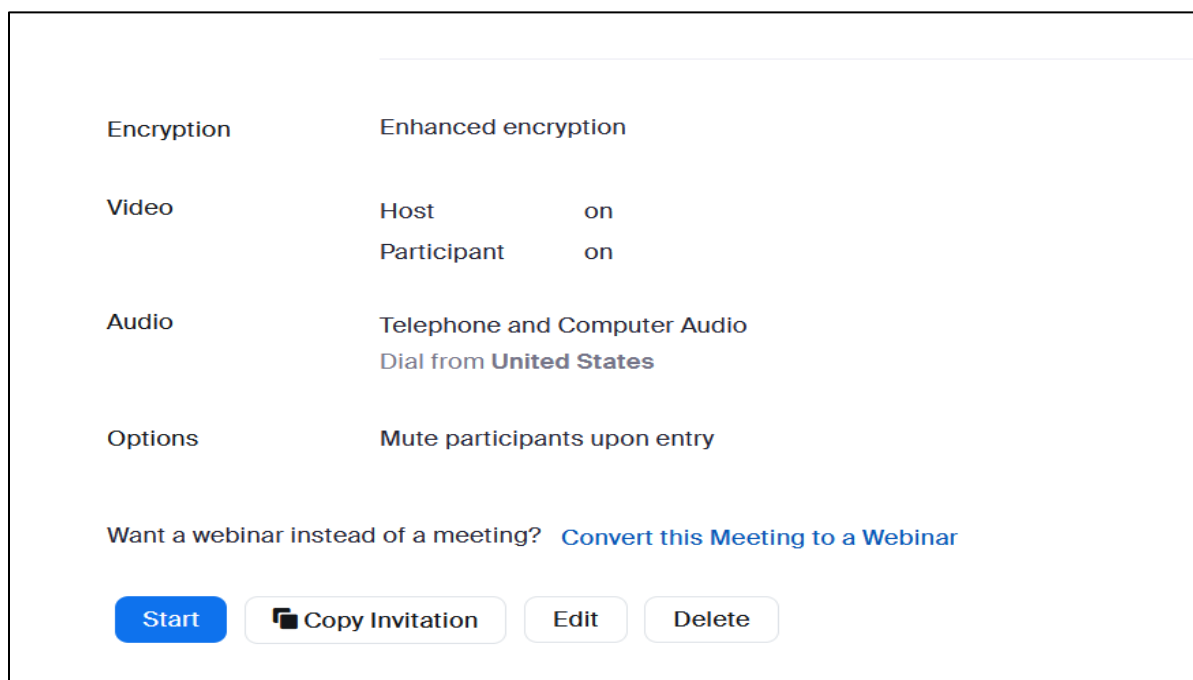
Encryption Enhanced encryption

Video Host on
Participant on

Audio Telephone and Computer Audio
Dial from **United States**

Options Mute participants upon entry

Want a webinar instead of a meeting? Convert this Meeting to a Webinar

Start Copy Invitation Edit Delete